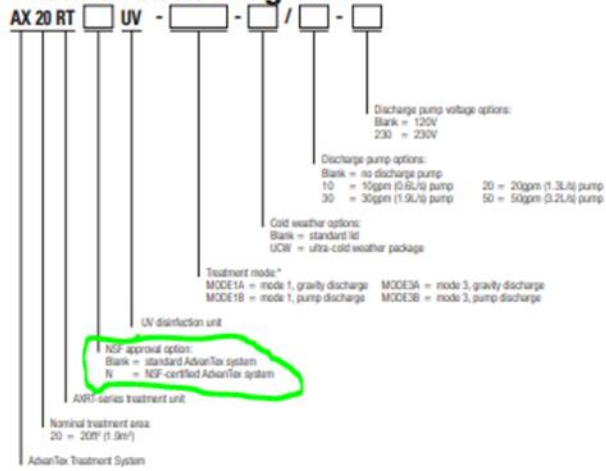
AX 20 RT UV - - / -

Discharge pump voltage options:
Blank = 120V
230 = 230V

Discharge pump options:
Blank = no discharge pump
10 = 10gpm (0.6L/s) pump
20 = 20gpm (1.3L/s) pump
30 = 30gpm (1.9L/s) pump
50 = 50gpm (3.2L/s) pump

Cold weather options:
Blank = standard lid
UCW = ultra-cold weather package

Treatment mode:*
MODE1A = mode 1, gravity discharge
MODE3A = mode 3, gravity discharge
MODE1B = mode 1, pump discharge
MODE3B = mode 3, pump discharge

UV disinfection unit

NSF approval option:
Blank = standard AdvanTex system
N = NSF-certified AdvanTex system

AXRT-series treatment unit

Nominal treatment area:
20 = 20ft² (1.9m²)

AdvanTex Treatment System